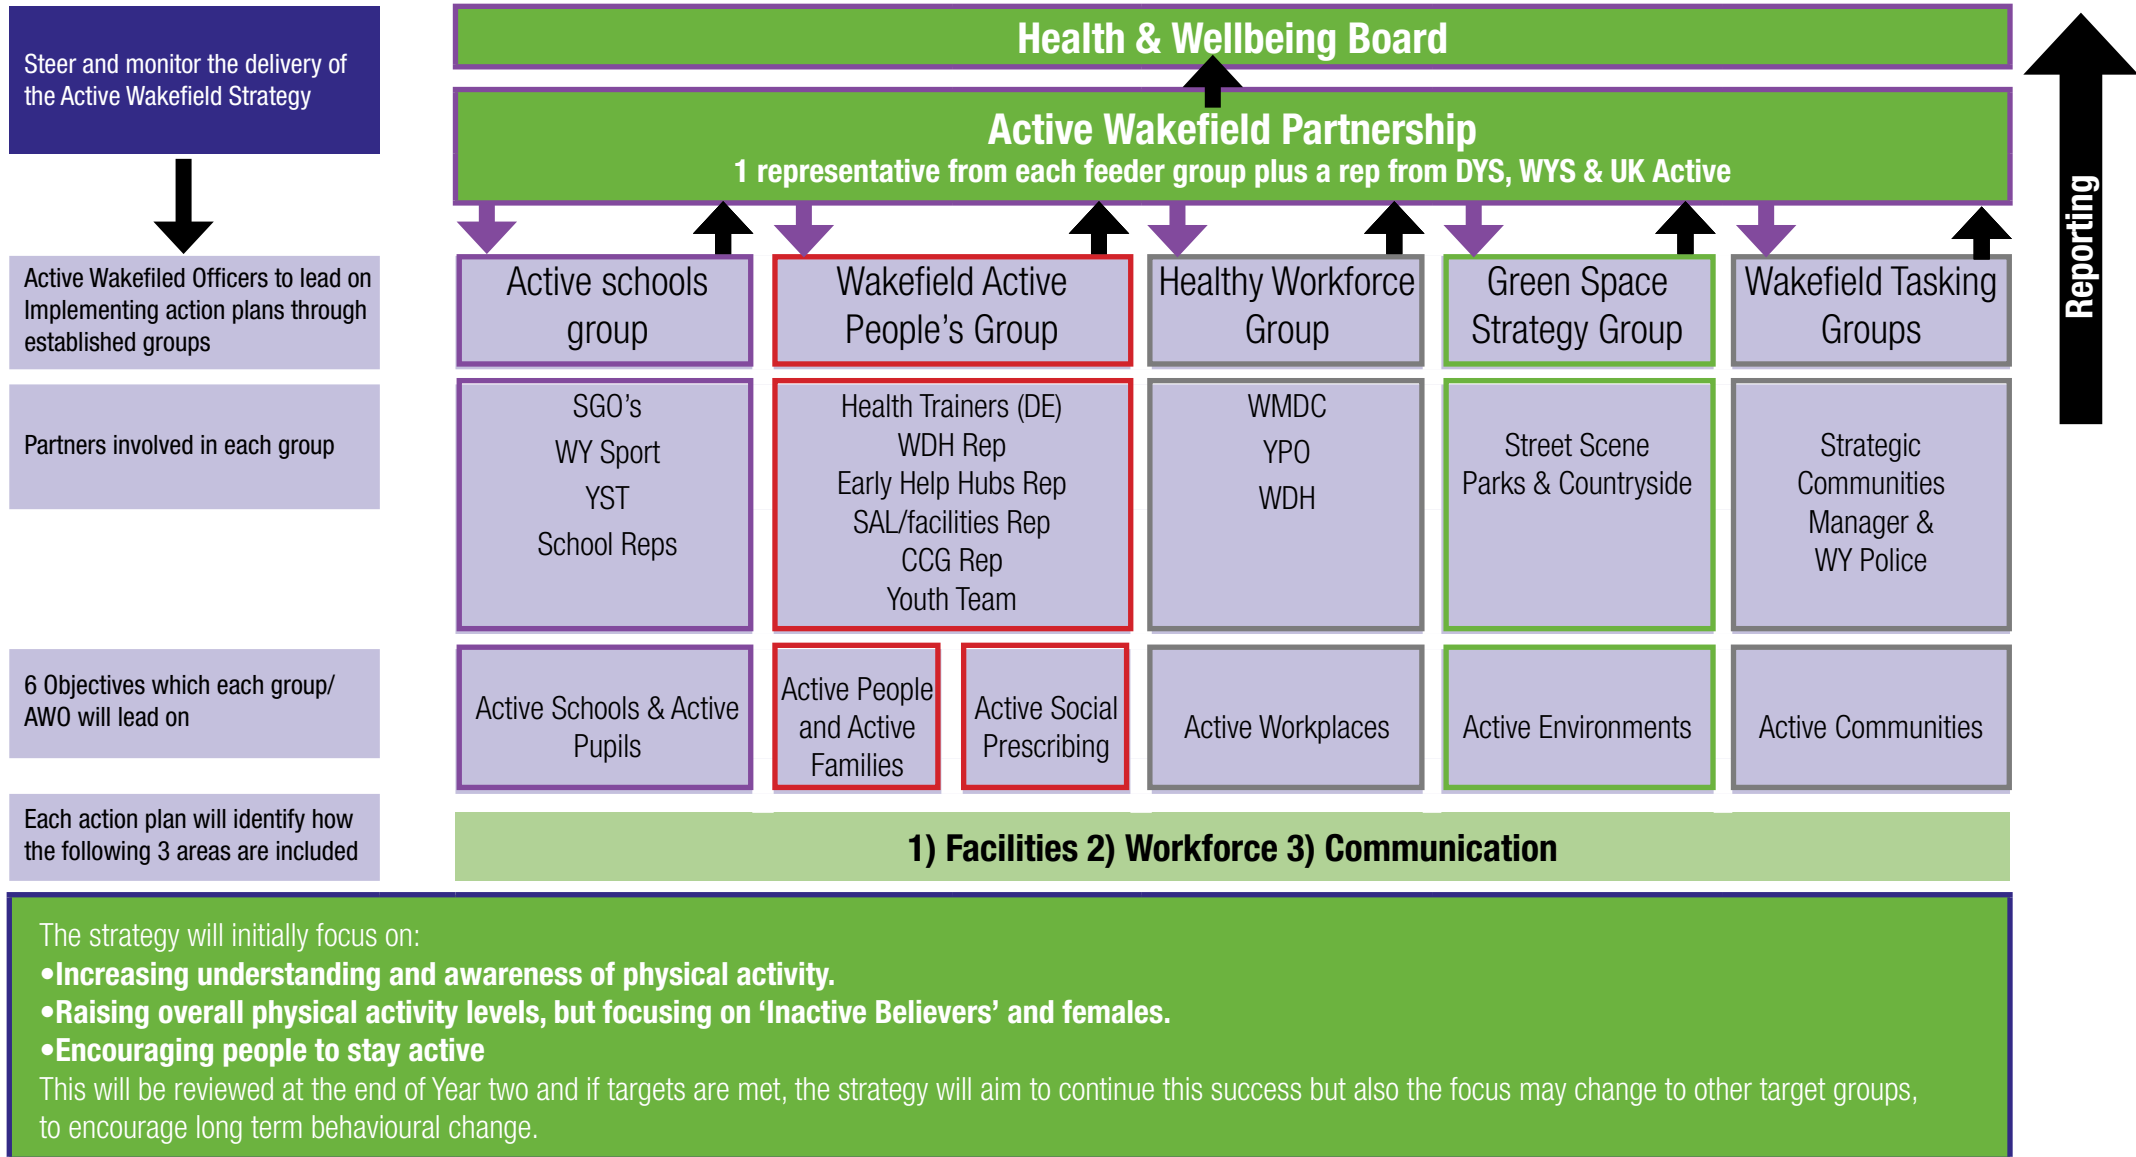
Steer and monitor the delivery of the Active Wakefield Strategy

Health & Wellbeing Board

Active Wakefield Partnership
1 representative from each feeder group plus a rep from DYS, WYS & UK Active

Reporting

Active Wakefiled Officers to lead on Implementing action plans through established groups

Active schools group

Wakefield Active People's Group

Healthy Workforce Group

Green Space Strategy Group

Wakefield Tasking Groups

Partners involved in each group

SGO's
WY Sport
YST
School Reps

Health Trainers (DE)
WDH Rep
Early Help Hubs Rep
SAL/facilities Rep
CCG Rep
Youth Team

WMDC
YPO
WDH

Street Scene
Parks & Countryside

Strategic Communities Manager & WY Police

6 Objectives which each group/ AWO will lead on

Active Schools & Active Pupils

Active People and Active Families

Active Social Prescribing

Active Workplaces

Active Environments

Active Communities

Each action plan will identify how the following 3 areas are included

1) Facilities 2) Workforce 3) Communication

The strategy will initially focus on:
•Increasing understanding and awareness of physical activity.
•Raising overall physical activity levels, but focusing on 'Inactive Believers' and females.
•Encouraging people to stay active
This will be reviewed at the end of Year two and if targets are met, the strategy will aim to continue this success but also the focus may change to other target groups, to encourage long term behavioural change.